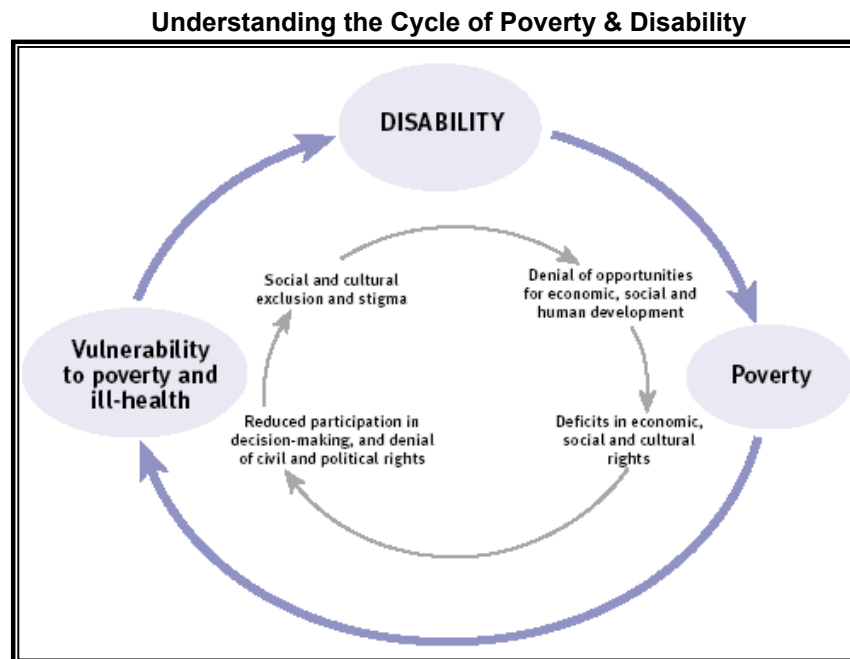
Understanding the Cycle of Poverty & Disability

DISABILITY

Poverty

Vulnerability to poverty and ill-health

Social and cultural exclusion and stigma

Denial of opportunities for economic, social and human development

Deficits in economic, social and cultural rights

Reduced participation in decision-making, and denial of civil and political rights